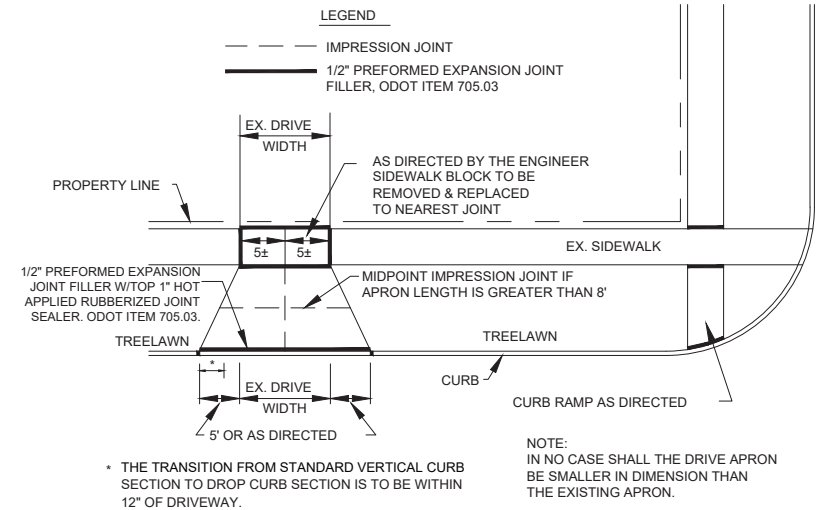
LEGEND

IMPRESSION JOINT

1/2" PREFORMED EXPANSION JOINT FILLER, ODOT ITEM 705.03

EX. DRIVE WIDTH

AS DIRECTED BY THE ENGINEER SIDEWALK BLOCK TO BE REMOVED & REPLACED TO NEAREST JOINT

PROPERTY LINE

5±

5±

EX. SIDEWALK

1/2" PREFORMED EXPANSION JOINT FILLER W/TOP 1" HOT APPLIED RUBBERIZED JOINT SEALER. ODOT ITEM 705.03.

MIDPOINT IMPRESSION JOINT IF APRON LENGTH IS GREATER THAN 8'

TREELAWN

TREELAWN

*

CURB

EX. DRIVE WIDTH

CURB RAMP AS DIRECTED

5' OR AS DIRECTED

NOTE:
IN NO CASE SHALL THE DRIVE APRON BE SMALLER IN DIMENSION THAN THE EXISTING APRON.

* THE TRANSITION FROM STANDARD VERTICAL CURB SECTION TO DROP CURB SECTION IS TO BE WITHIN 12" OF DRIVEWAY.